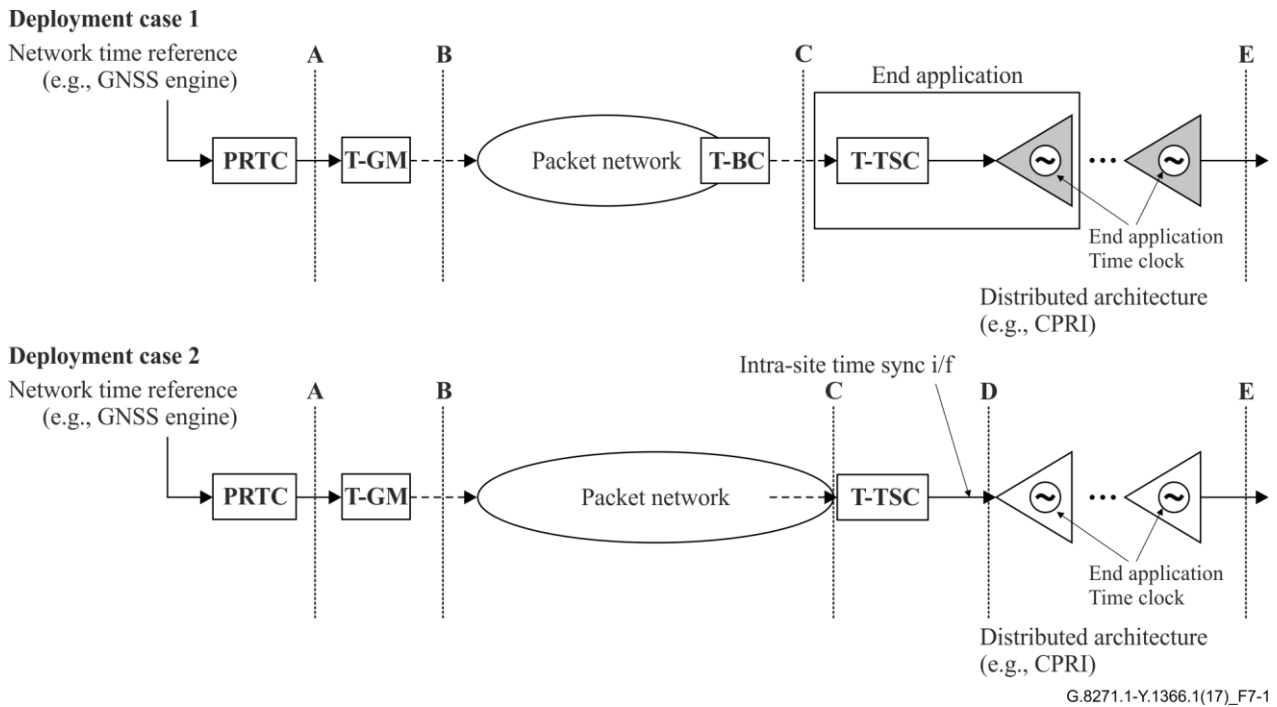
Deployment case 1

Network time reference (e.g., GNSS engine)

A

B

C

End application

E

PRTC

T-GM

Packet network

T-BC

T-TSC

~

...

~

End application Time clock

Distributed architecture (e.g., CPRI)

Deployment case 2

Network time reference (e.g., GNSS engine)

A

B

Intra-site time sync i/f

C

D

E

PRTC

T-GM

Packet network

T-TSC

~

...

~

End application Time clock

Distributed architecture (e.g., CPRI)

G.8271.1-Y.1366.1(17)_F7-1